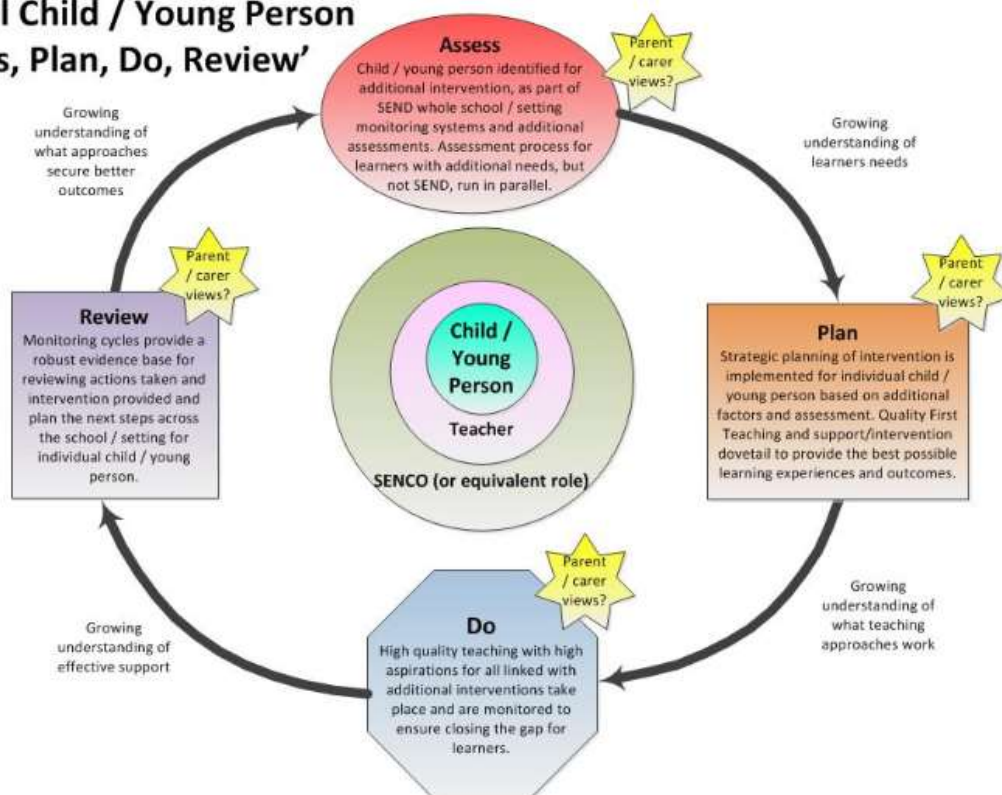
l Child / Young Person
s, Plan, Do, Review'

Assess
Child / young person identified for additional intervention, as part of SEND whole school / setting monitoring systems and additional assessments. Assessment process for learners with additional needs, but not SEND, run in parallel.

Parent / carer views?

Growing understanding of learners needs

Parent / carer views?

Plan
Strategic planning of intervention is implemented for individual child / young person based on additional factors and assessment. Quality First Teaching and support/intervention dovetail to provide the best possible learning experiences and outcomes.

Growing understanding of what teaching approaches work

Parent / carer views?

Do
High quality teaching with high aspirations for all linked with additional interventions take place and are monitored to ensure closing the gap for learners.

Growing understanding of effective support

Parent / carer views?

Review
Monitoring cycles provide a robust evidence base for reviewing actions taken and intervention provided and plan the next steps across the school / setting for individual child / young person.

Growing understanding of what approaches secure better outcomes

Child / Young Person

Teacher

SENCO (or equivalent role)